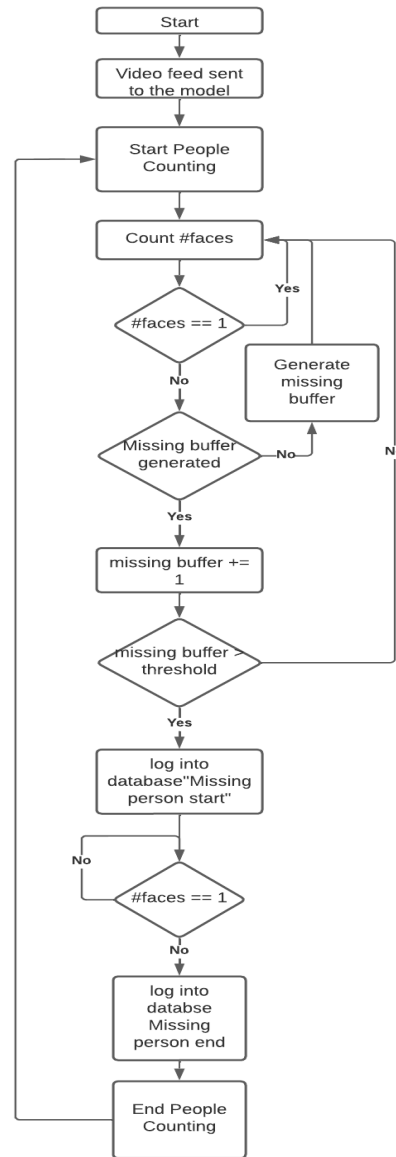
Start

Video feed sent to the model

Start People Counting

Count #faces

#faces == 1

Yes

No

Generate missing buffer

Missing buffer generated

No

Yes

N

missing buffer += 1

missing buffer > threshold

Yes

log into database"Missing person start"

No

#faces == 1

No

log into databse Missing person end

End People Counting